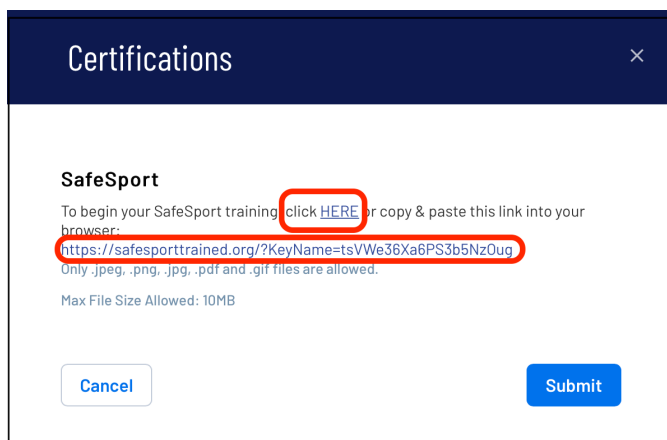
Certifications

×

SafeSport

To begin your SafeSport training, click HERE or copy & paste this link into your browser:
https://safesporttrained.org/?KeyName=tsVWe36Xa6PS3b5NzOug
Only .jpeg, .png, .jpg, .pdf and .gif files are allowed.

Max File Size Allowed: 10MB

Cancel

Submit